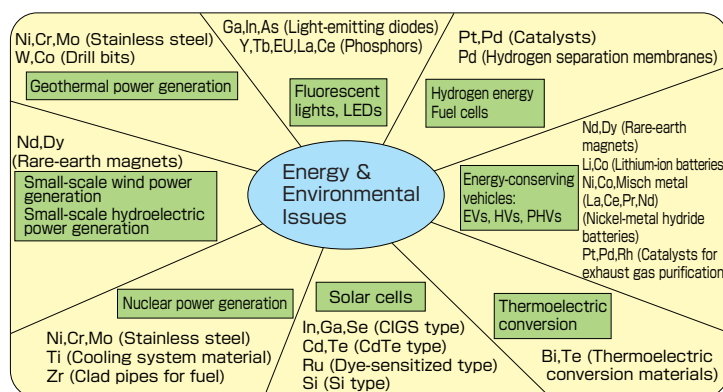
Ni,Cr,Mo (Stainless steel)
W,Co (Drill bits)

Geothermal power generation

Ga,In,As (Light-emitting diodes)
Y,Tb,EU,La,Ce (Phosphors)

Fluorescent lights, LEDs

Pt,Pd (Catalysts)
Pd (Hydrogen separation membranes)

Hydrogen energy
Fuel cells

Nd,Dy
(Rare-earth magnets)

Small-scale wind power generation
Small-scale hydroelectric power generation

Energy & Environmental Issues

Energy-conserving vehicles:
EVs, HVs, PHVs

Nd,Dy (Rare-earth magnets)
Li,Co (Lithium-ion batteries)
Ni,Co,Misch metal (La,Ce,Pr,Nd)
(Nickel-metal hydride batteries)
Pt,Pd,Rh (Catalysts for exhaust gas purification)

Nuclear power generation

Solar cells

Thermoelectric conversion

Ni,Cr,Mo (Stainless steel)
Ti (Cooling system material)
Zr (Clad pipes for fuel)

In,Ga,Se (CIGS type)
Cd,Te (CdTe type)
Ru (Dye-sensitized type)
Si (Si type)

Bi,Te (Thermoelectric conversion materials)